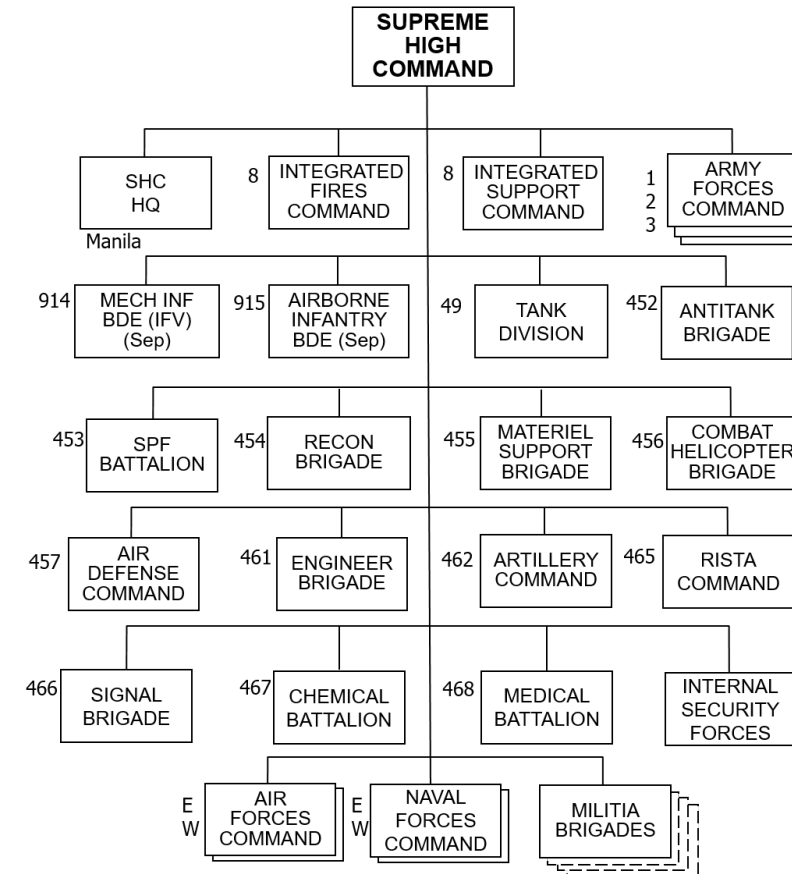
SUPREME HIGH COMMAND

SHC HQ
Manila

8 INTEGRATED FIRES COMMAND

8 INTEGRATED SUPPORT COMMAND

1
2
3
ARMY FORCES COMMAND

914 MECH INF BDE (IFV) (Sep)

915 AIRBORNE INFANTRY BDE (Sep)

49 TANK DIVISION

452 ANTITANK BRIGADE

453 SPF BATTALION

454 RECON BRIGADE

455 MATERIEL SUPPORT BRIGADE

456 COMBAT HELICOPTER BRIGADE

457 AIR DEFENSE COMMAND

461 ENGINEER BRIGADE

462 ARTILLERY COMMAND

465 RISTA COMMAND

466 SIGNAL BRIGADE

467 CHEMICAL BATTALION

468 MEDICAL BATTALION

INTERNAL SECURITY FORCES

E
W
AIR FORCES COMMAND

E
W
NAVAL FORCES COMMAND

MILITIA BRIGADES